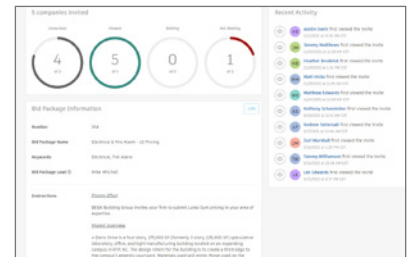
5 companies invited

Undecided
4
of 5

Viewed
5
of 5

Bidding
0
of 5

Not Bidding
1
of 5

Bid Package Information

Edit

Number
Bid Package Name
Keywords
Bid Package Lead
Instructions

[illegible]
Electrical & Fire Alarm - LB Pricing
Electrical, Fire Alarm
Mike Mitchell

Project Office
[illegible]
Project Overview
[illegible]

Recent Activity

Austin Davis first viewed the invite
Tommy Matthews first viewed the invite
Heather Bradford first viewed the invite
Matt Hicks first viewed the invite
Matthew Edwards first viewed the invite
Anthony Schonwalder first viewed the invite
Andrew Satterfield first viewed the invite
Carl Marshall first viewed the invite
Tommy Williamson first viewed the invite
Lee Edwards first viewed the invite